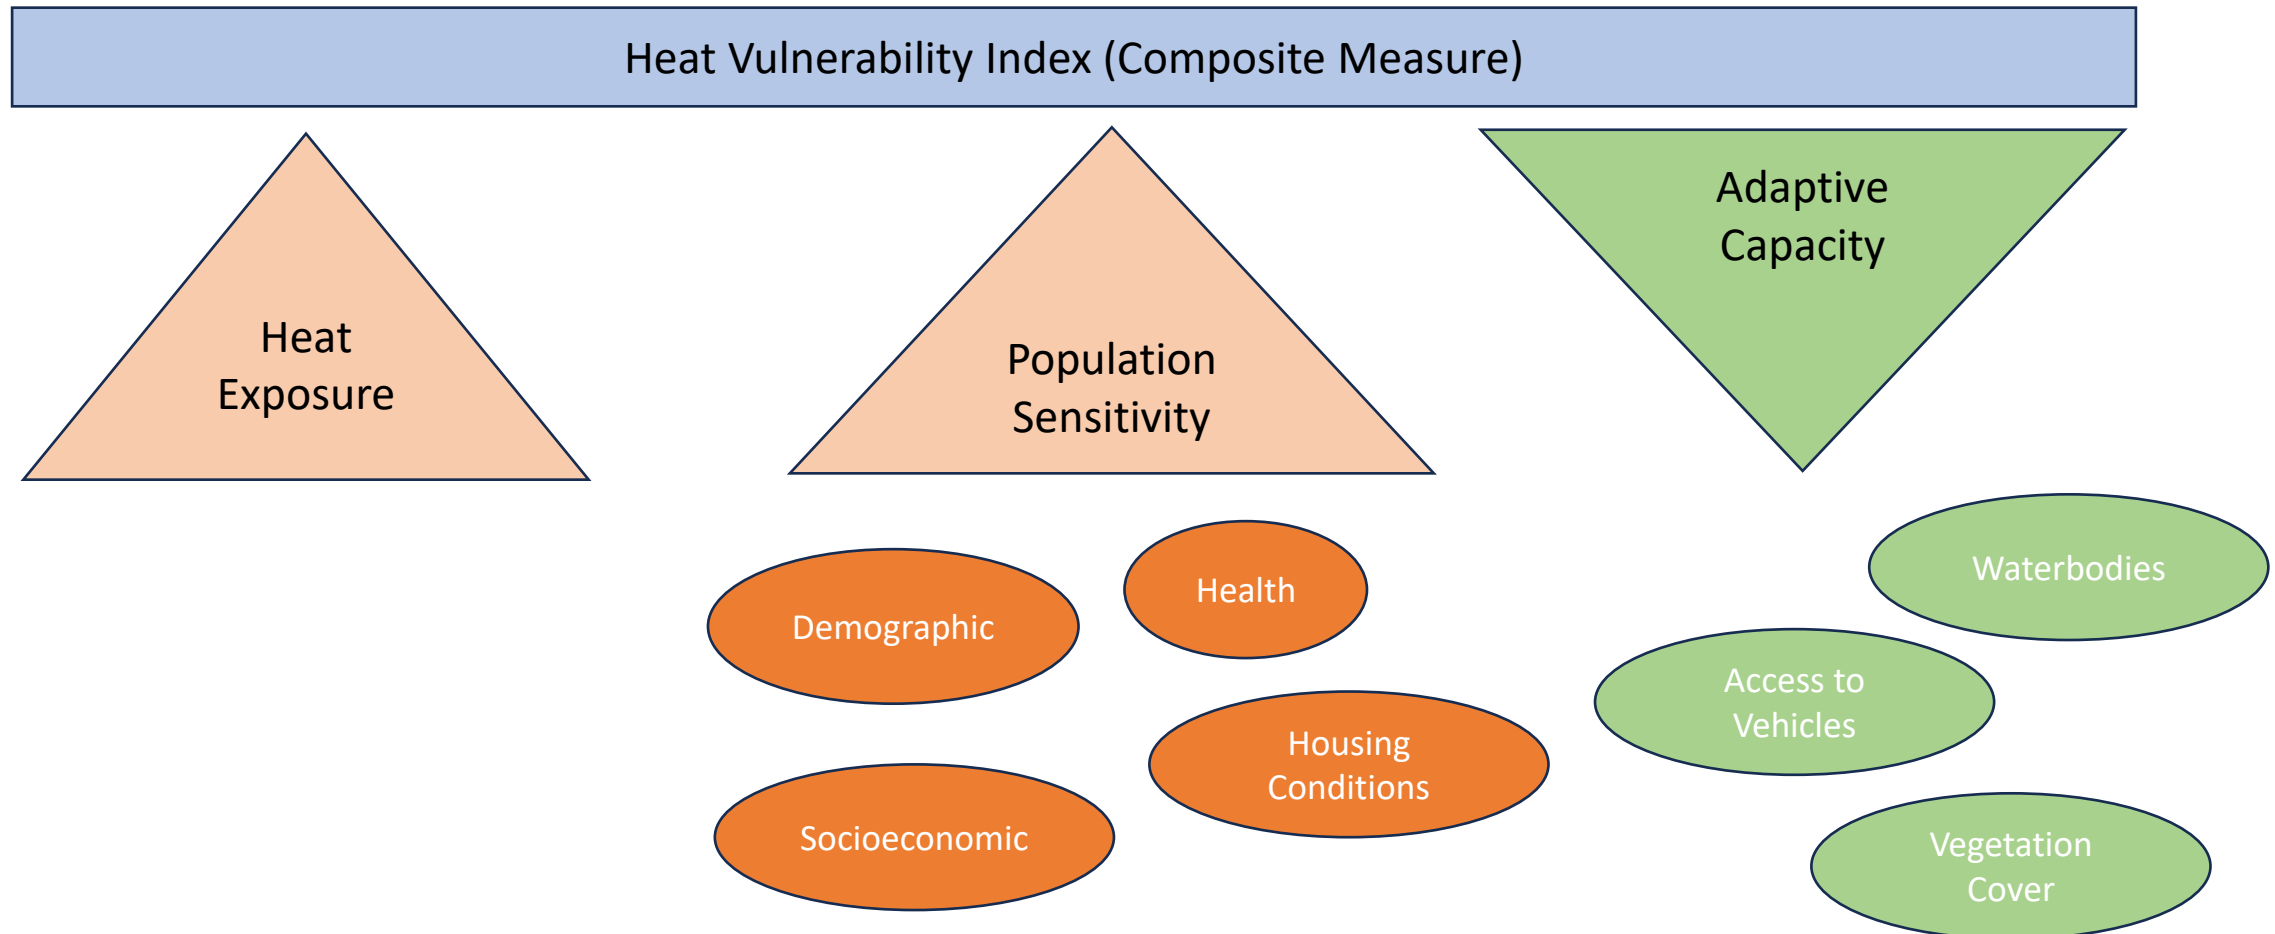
Heat Vulnerability Index (Composite Measure)

Heat Exposure

Population Sensitivity

Adaptive Capacity

Demographic

Health

Housing Conditions

Socioeconomic

Waterbodies

Access to Vehicles

Vegetation Cover